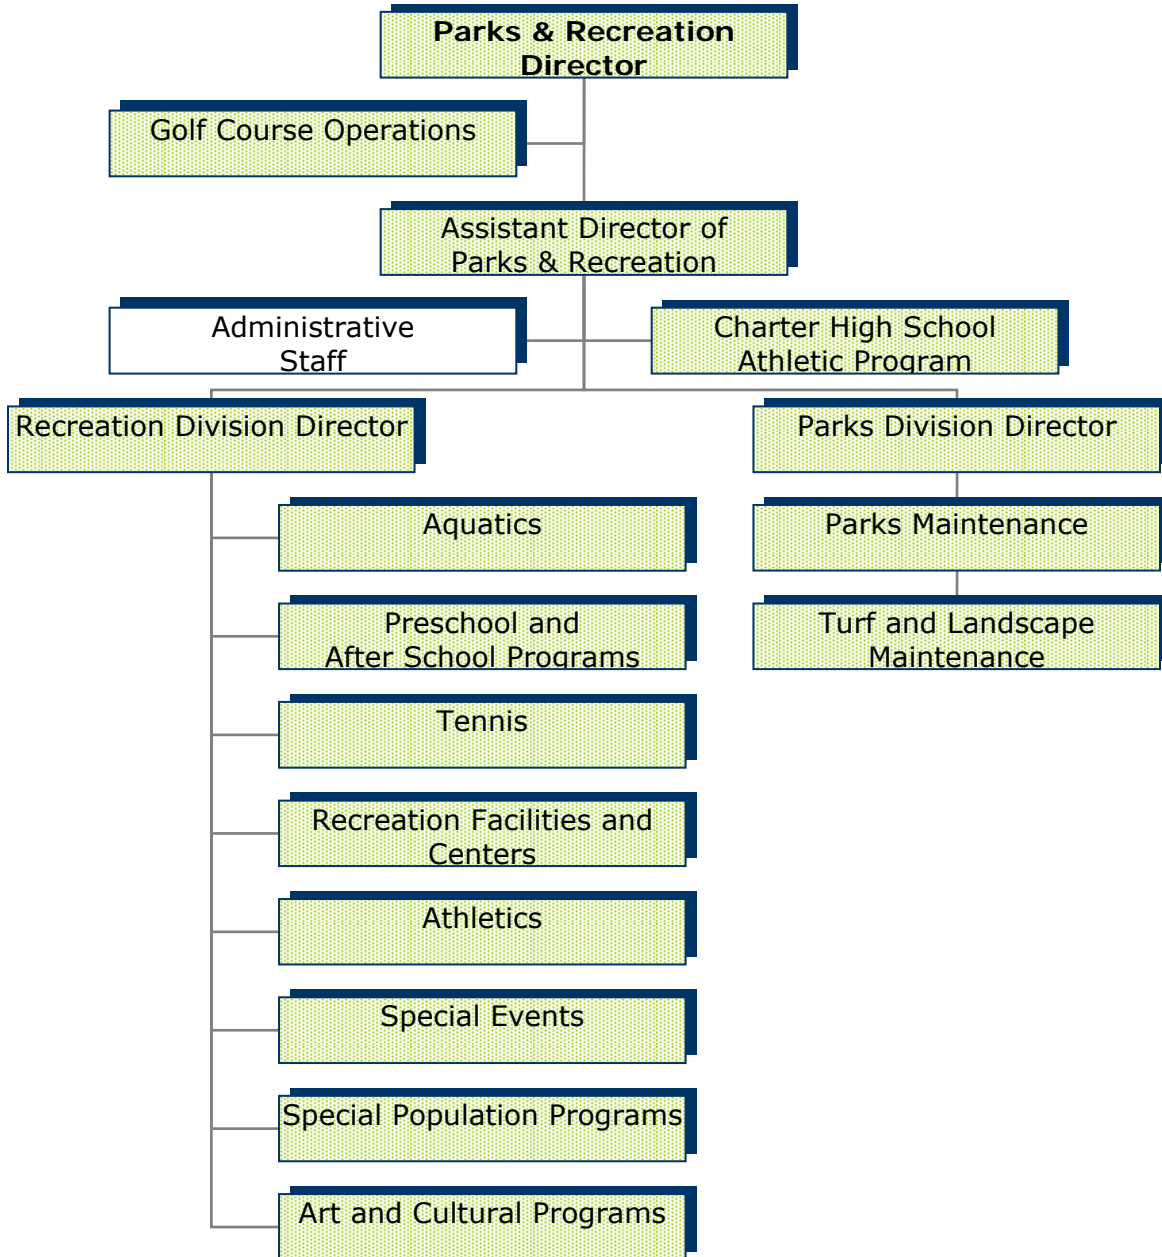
Parks & Recreation Director

Golf Course Operations

Assistant Director of Parks & Recreation

Administrative Staff

Charter High School Athletic Program

Recreation Division Director

Parks Division Director

Aquatics

Parks Maintenance

Preschool and After School Programs

Turf and Landscape Maintenance

Tennis

Recreation Facilities and Centers

Athletics

Special Events

Special Population Programs

Art and Cultural Programs